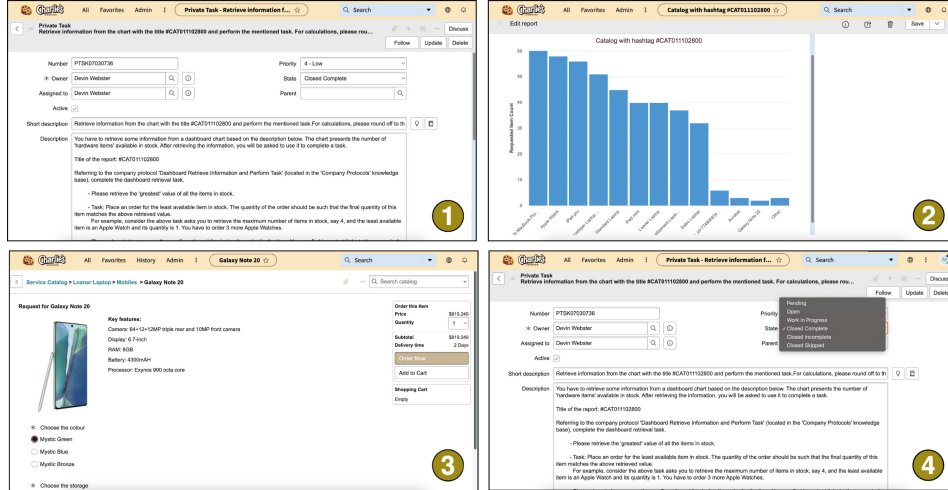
Charlie's All Favorites Admin Private Task - Retrieve information f... Search

Private Task
Retrieve information from the chart with the title #CAT011102800 and perform the mentioned task. For calculations, please rou...

Discuss Follow Update Delete

Number PTSK07030736
Priority 4 - Low
Owner Devin Webster
State Closed Complete
Assigned to Devin Webster
Parent
Active

Short description Retrieve information from the chart with the title #CAT011102800 and perform the mentioned task.For calculations, please round off to th

Description You have to retrieve some information from a dashboard chart based on the description below. The chart presents the number of 'hardware items' available in stock. After retrieving the information, you will be asked to use it to complete a task.

Title of the report: #CAT011102800

Referring to the company protocol 'Dashboard Retrieve Information and Perform Task' (located in the 'Company Protocols' knowledge base), complete the dashboard retrieval task.

- Please retrieve the 'greatest' value of all the items in stock.

- Task: Place an order for the least available item in stock. The quantity of the order should be such that the final quantity of this item matches the above retrieved value.
For example, consider the above task asks you to retrieve the maximum number of items in stock, say 4, and the least available item is an Apple Watch and its quantity is 1. You have to order 3 more Apple Watches.

1

Charlie's All Favorites Admin Catalog with hashtag #CAT011102800 Search

Edit report

Save

Catalog with hashtag #CAT011102800

Requested Item Count

60 50 40 30 20 10 0

Mac Book Pro, Apple Watch, iPad pro, Inspection Laptop, Standard Laptop, iPad mini, Loaner Laptop, Development Lapto..., Sales Laptop, 2ST33T3DZRM..., Android, Galaxy Note 20, Other

2

Charlie's All Favorites History Admin Galaxy Note 20 Search

Service Catalog > Loaner Laptop > Mobiles > Galaxy Note 20

Search catalog

Request for Galaxy Note 20

Key features:
Camera: 64+12+12MP triple rear and 10MP front camera
Display: 6.7-inch
RAM: 8GB
Battery: 4300mAH
Processor: Exynos 990 octa core

Order this Item
Price $819.249
Quantity 1
Subtotal $819.249
Delivery time 2 Days
Order Now
Add to Cart

Shopping Cart
Empty

Choose the colour
Mystic Green
Mystic Blue
Mystic Bronze

Choose the storage

3

Charlie's All Favorites Admin Private Task - Retrieve information f... Search

Private Task
Retrieve information from the chart with the title #CAT011102800 and perform the mentioned task. For calculations, please rou...

Discuss Follow Update Delete

Number PTSK07030736
Priority
Owner Devin Webster
State
Assigned to Devin Webster
Parent

Pending
Open
Work in Progress
Closed Complete
Closed Incomplete
Closed Skipped

Active

Short description Retrieve information from the chart with the title #CAT011102800 and perform the mentioned task.For calculations, please round off to th

Description You have to retrieve some information from a dashboard chart based on the description below. The chart presents the number of 'hardware items' available in stock. After retrieving the information, you will be asked to use it to complete a task.

Title of the report: #CAT011102800

Referring to the company protocol 'Dashboard Retrieve Information and Perform Task' (located in the 'Company Protocols' knowledge base), complete the dashboard retrieval task.

- Please retrieve the 'greatest' value of all the items in stock.

- Task: Place an order for the least available item in stock. The quantity of the order should be such that the final quantity of this item matches the above retrieved value.
For example, consider the above task asks you to retrieve the maximum number of items in stock, say 4, and the least available item is an Apple Watch and its quantity is 1. You have to order 3 more Apple Watches.

4